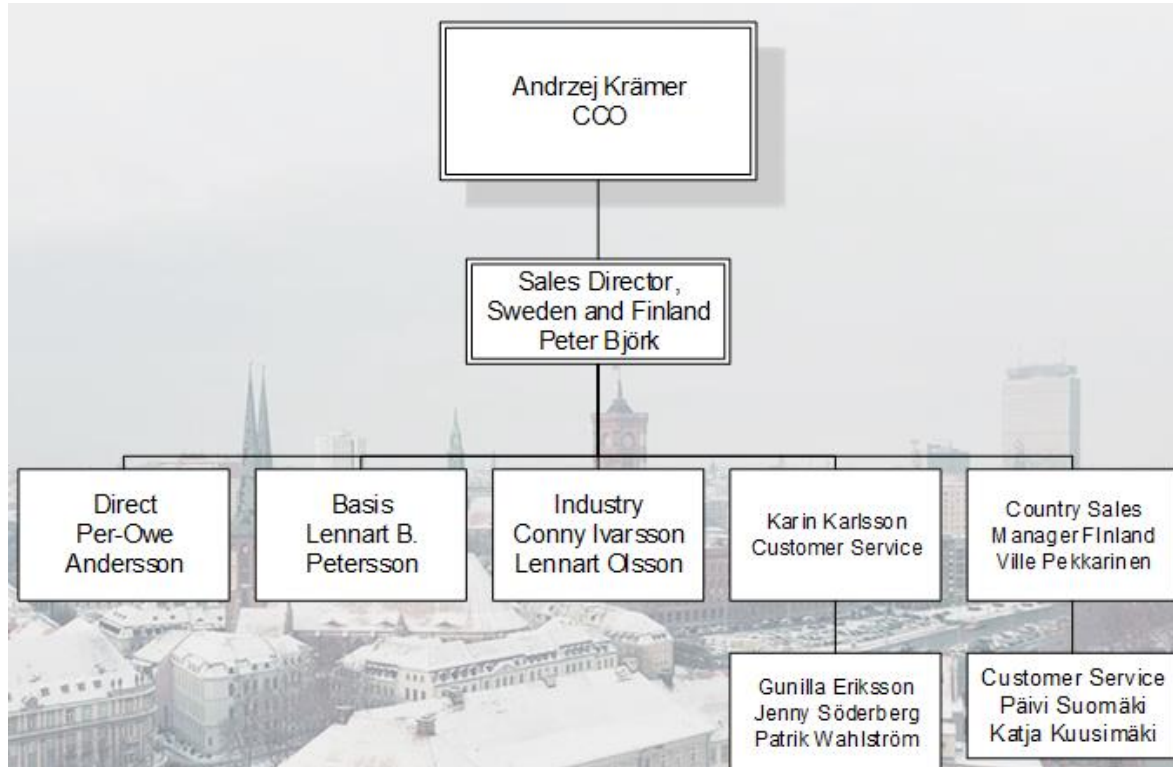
Andrzej Krämer
CCO

Sales Director, Sweden and Finland
Peter Björk

Direct
Per-Owe Andersson

Basis
Lennart B. Petersson

Industry
Conny Ivarsson
Lennart Olsson

Karin Karlsson
Customer Service

Country Sales Manager FInland
Ville Pekkarinen

Gunilla Eriksson
Jenny Söderberg
Patrik Wahlström

Customer Service
Päivi Suomäki
Katja Kuusimäki